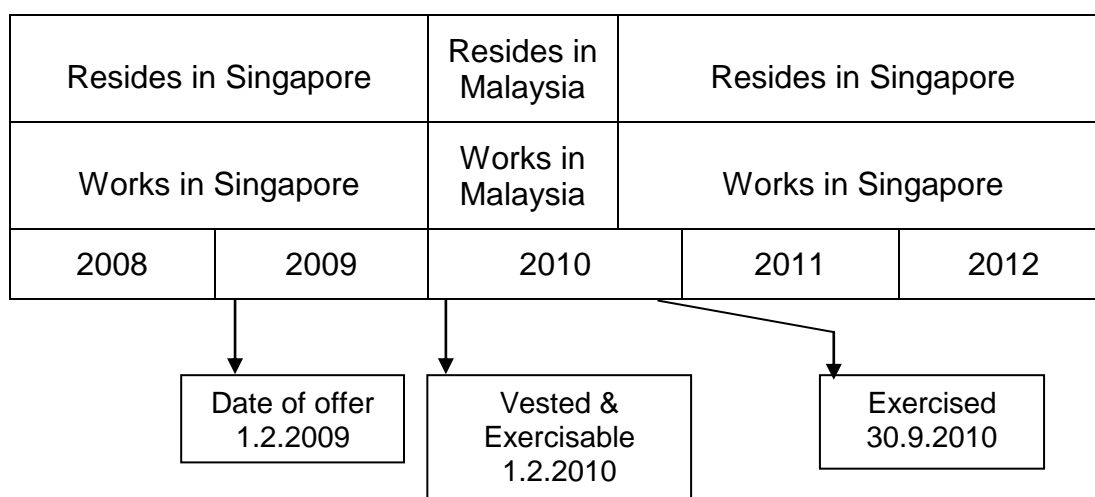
| Resides in Singapore | | Resides in Malaysia | Resides in Singapore | |
|---|---|---|---|---|
| Works in Singapore | | Works in Malaysia | Works in Singapore | |
| 2008 | 2009 | 2010 | 2011 | 2012 |

Date of offer 1.2.2009

Vested & Exercisable 1.2.2010

Exercised 30.9.2010